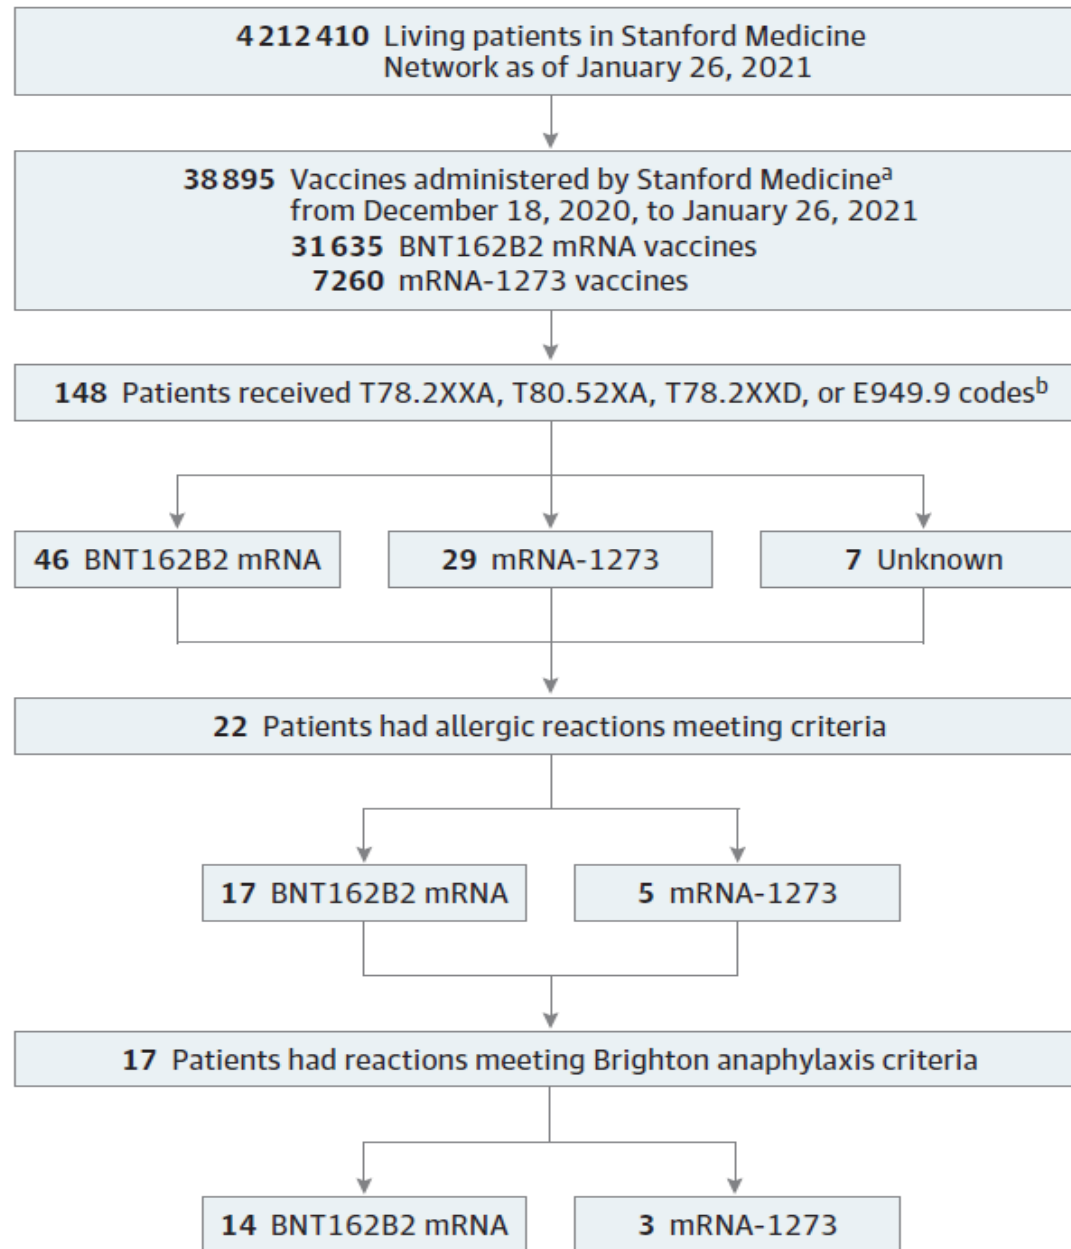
4212410 Living patients in Stanford Medicine Network as of January 26, 2021

38895 Vaccines administered by Stanford Medicine$^{a}$ from December 18, 2020, to January 26, 2021
31635 BNT162B2 mRNA vaccines
7260 mRNA-1273 vaccines

148 Patients received T78.2XXA, T80.52XA, T78.2XXD, or E949.9 codes$^{b}$

46 BNT162B2 mRNA

29 mRNA-1273

7 Unknown

22 Patients had allergic reactions meeting criteria

17 BNT162B2 mRNA

5 mRNA-1273

17 Patients had reactions meeting Brighton anaphylaxis criteria

14 BNT162B2 mRNA

3 mRNA-1273